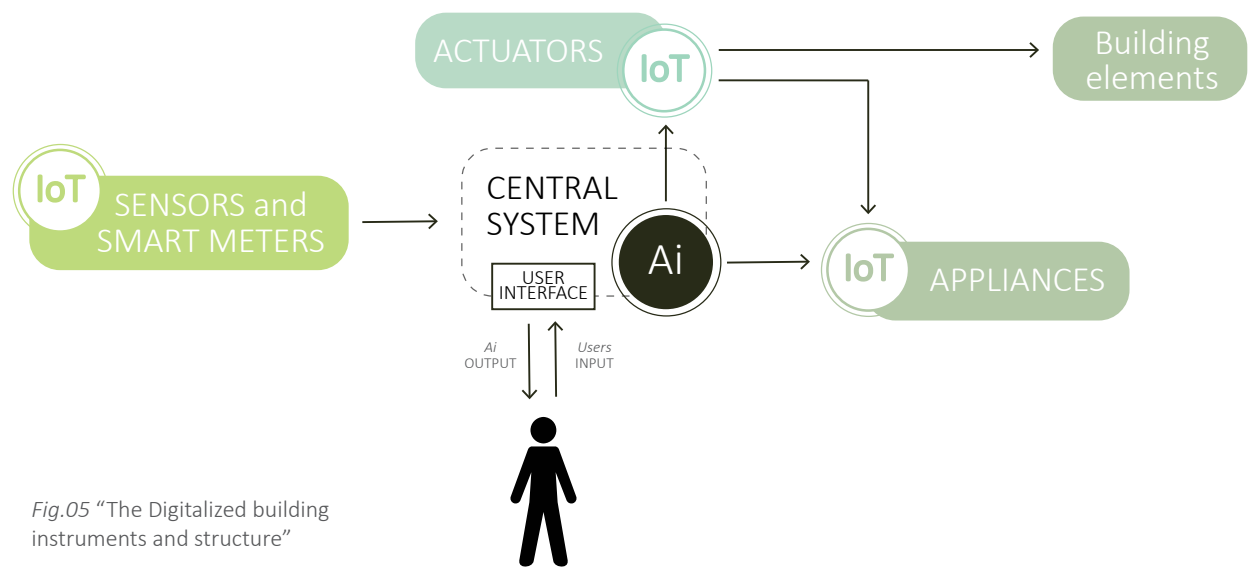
ACTUATORS

IoT

Building elements

IoT

SENSORS and SMART METERS

CENTRAL SYSTEM

Ai

USER INTERFACE

IoT

APPLIANCES

Ai OUTPUT

Users INPUT

Fig.05 “The Digitalized building instruments and structure”